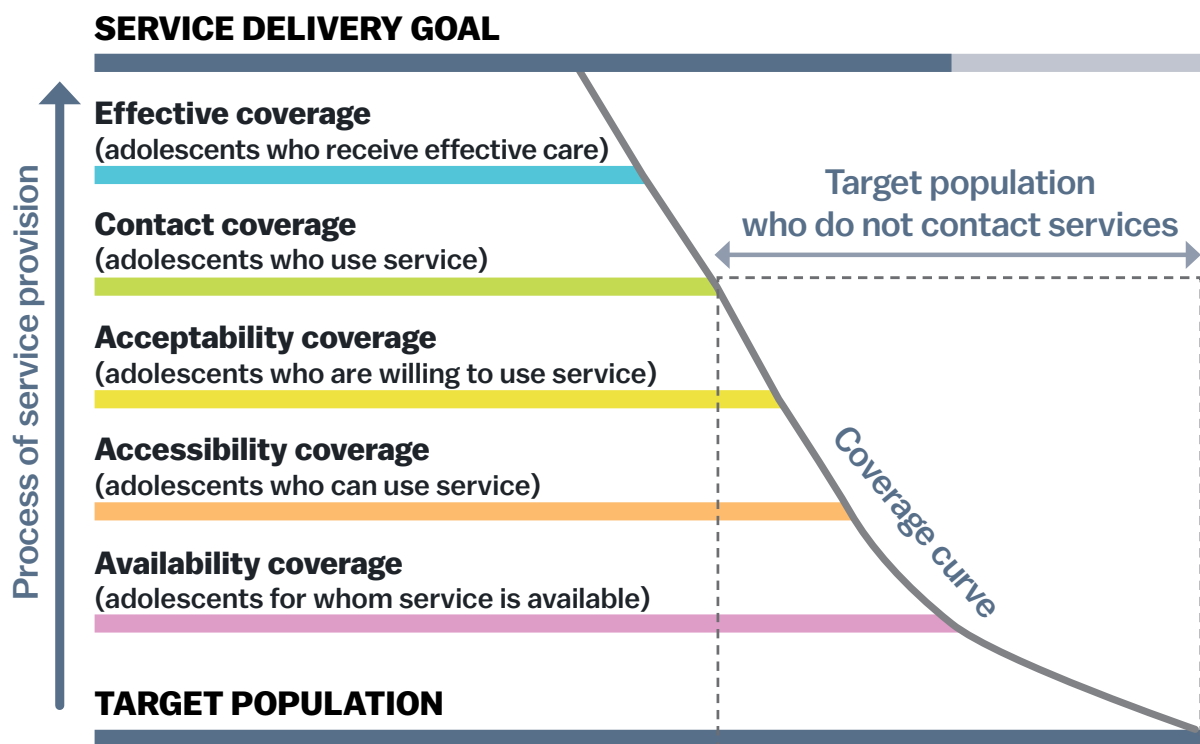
SERVICE DELIVERY GOAL

Process of service provision

Effective coverage
(adolescents who receive effective care)

Target population who do not contact services

Contact coverage
(adolescents who use service)

Acceptability coverage
(adolescents who are willing to use service)

Accessibility coverage
(adolescents who can use service)

Coverage curve

Availability coverage
(adolescents for whom service is available)

TARGET POPULATION